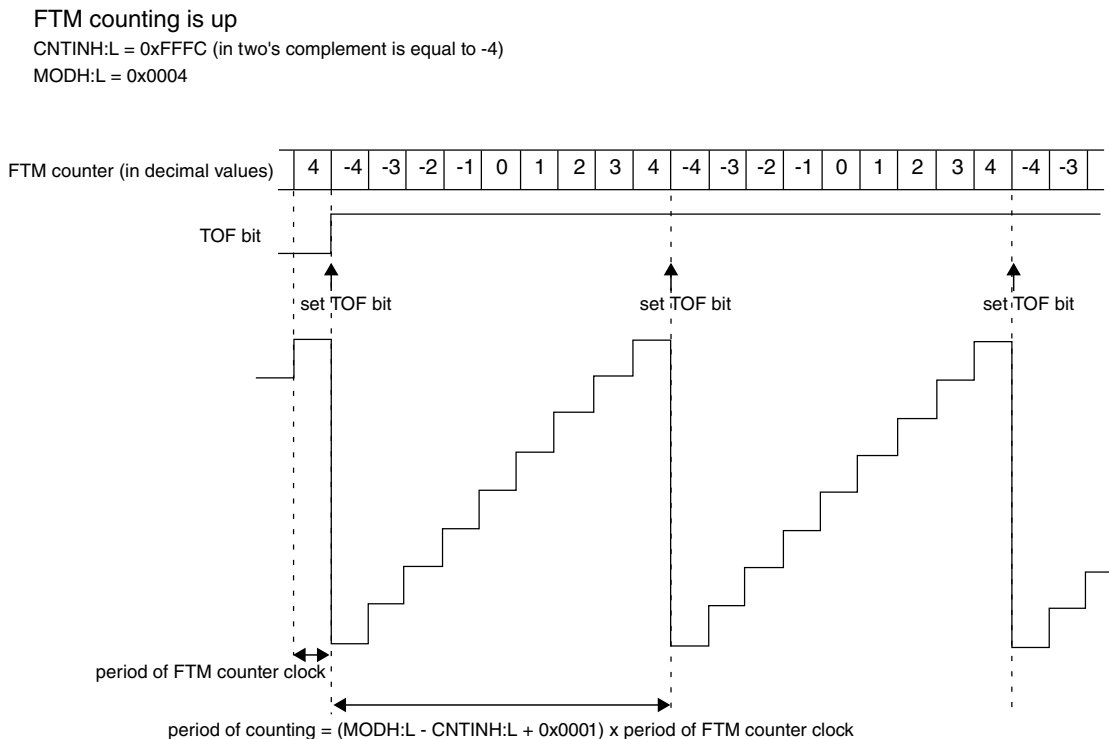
FTM counting is up
CNTINH:L = 0xFFFC (in two's complement is equal to -4)
MODH:L = 0x0004

| FTM counter (in decimal values) | 4 | -4 | -3 | -2 | -1 | 0 | 1 | 2 | 3 | 4 | -4 | -3 | -2 | -1 | 0 | 1 | 2 | 3 | 4 | -4 | -3 |
|---|---|---|---|---|---|---|---|---|---|---|---|---|---|---|---|---|---|---|---|---|---|

TOF bit

set TOF bit

set TOF bit

set TOF bit

period of FTM counter clock

period of counting = (MODH:L - CNTINH:L + 0x0001) x period of FTM counter clock